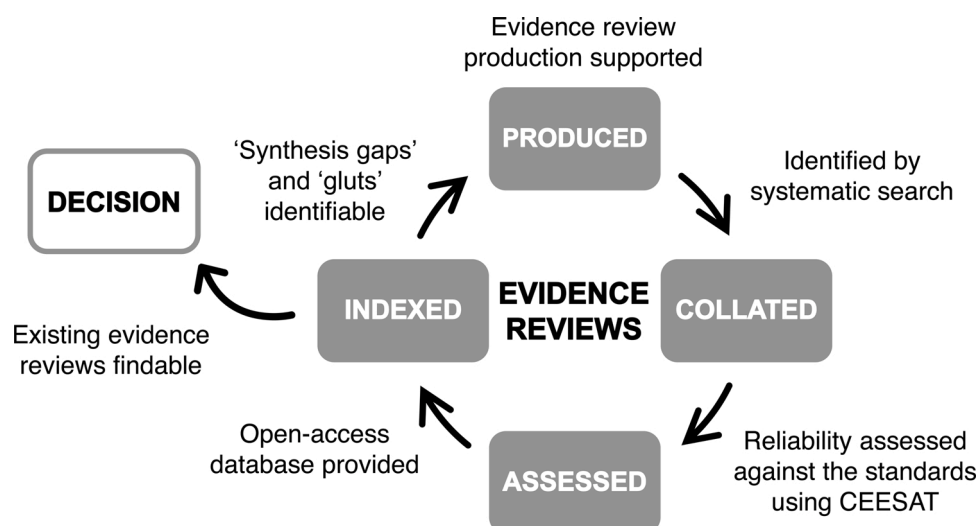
Evidence review production supported

PRODUCED

'Synthesis gaps' and 'gluts' identifiable

Identified by systematic search

DECISION

INDEXED

EVIDENCE REVIEWS

COLLATED

Existing evidence reviews findable

Open-access database provided

Reliability assessed against the standards using CEESAT

ASSESSED